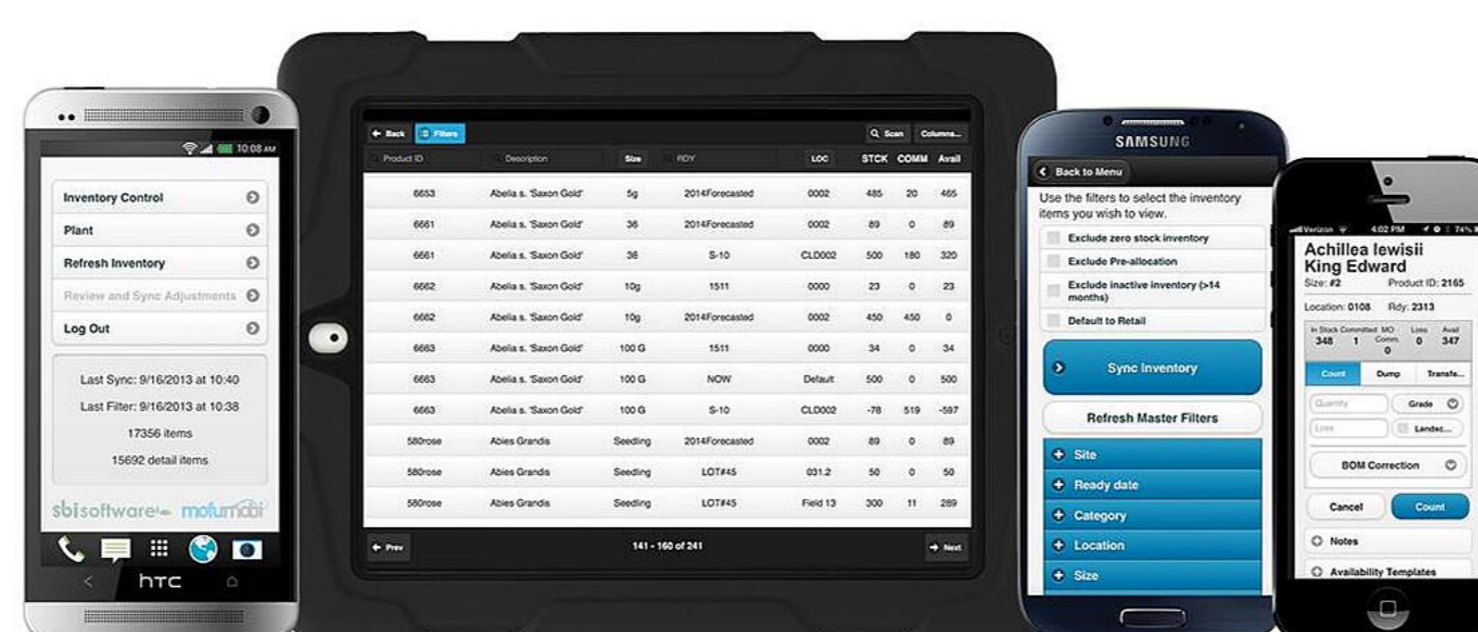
10:08 AM

Inventory Control
Plant
Refresh Inventory
Review and Sync Adjustments
Log Out

Last Sync: 9/16/2013 at 10:40
Last Filter: 9/16/2013 at 10:38
17356 items
15692 detail items

sbisoftware mofumobi

htc

Back Filters Scan Columns...

| Product ID | Description | Size | RDY | LOC | STCK | COMM | Avail |
|---|---|---|---|---|---|---|---|
| 6653 | Abelia s. 'Saxon Gold' | 5g | 2014Forecasted | 0002 | 485 | 20 | 465 |
| 6661 | Abelia s. 'Saxon Gold' | 36 | 2014Forecasted | 0002 | 89 | 0 | 89 |
| 6661 | Abelia s. 'Saxon Gold' | 36 | S-10 | CLD002 | 500 | 180 | 320 |
| 6662 | Abelia s. 'Saxon Gold' | 10g | 1511 | 0000 | 23 | 0 | 23 |
| 6662 | Abelia s. 'Saxon Gold' | 10g | 2014Forecasted | 0002 | 450 | 450 | 0 |
| 6663 | Abelia s. 'Saxon Gold' | 100 G | 1511 | 0000 | 34 | 0 | 34 |
| 6663 | Abelia s. 'Saxon Gold' | 100 G | NOW | Default | 500 | 0 | 500 |
| 6663 | Abelia s. 'Saxon Gold' | 100 G | S-10 | CLD002 | -78 | 519 | -597 |
| 580rose | Abies Grandis | Seeding | 2014Forecasted | 0002 | 89 | 0 | 89 |
| 580rose | Abies Grandis | Seeding | LOT#45 | 031.2 | 50 | 0 | 50 |
| 580rose | Abies Grandis | Seeding | LOT#45 | Field 13 | 300 | 11 | 289 |

Prev 141 - 160 of 241 Next

SAMSUNG

Back to Menu
Use the filters to select the inventory items you wish to view.
Exclude zero stock inventory
Exclude Pre-allocation
Exclude inactive inventory (>14 months)
Default to Retail
Sync Inventory
Refresh Master Filters
Site
Ready date
Category
Location
Size

Verizon 4:02 PM 74%
Achillea lewisii King Edward
Size: #2 Product ID: 2165
Location: 0108 Rdy: 2313
In Stock 348 Committed 1 MO Comm. 0 Loss 0 Avail 347
Count Dump Transfe...
Quantity Grade
Loss Landsc...
BOM Correction
Cancel Count
Notes
Availability Templates